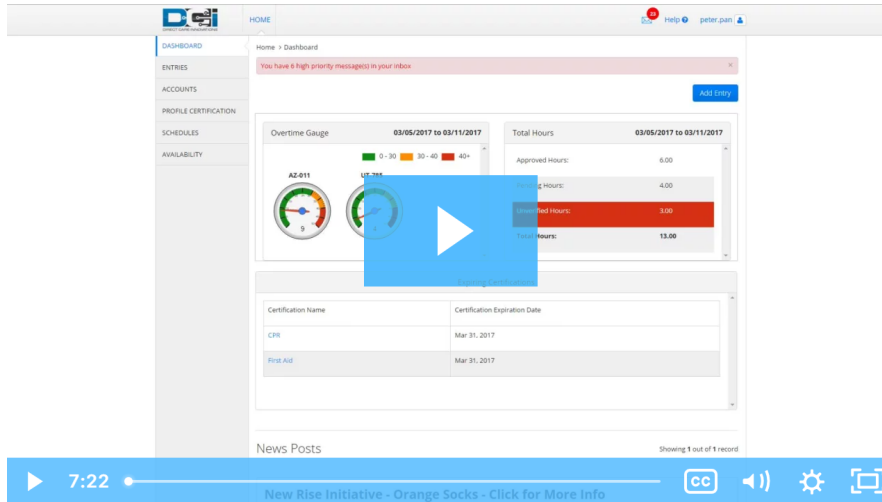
DCI
DIRECT CARE INNOVATIONS
HOME
29
Help
peter.pan

DASHBOARD
ENTRIES
ACCOUNTS
PROFILE CERTIFICATION
SCHEDULES
AVAILABILITY

Home > Dashboard

You have 6 high priority message(s) in your inbox

Add Entry

Overtime Gauge 03/05/2017 to 03/11/2017

0 - 30 30 - 40 40+

AZ-011
9
UT-795
4

Total Hours 03/05/2017 to 03/11/2017

| | |
|---|---|
| Approved Hours: | 6.00 |
| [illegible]g Hours: | 4.00 |
| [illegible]fied Hours: | 3.00 |
| Total Hours: | 13.00 |

Expiring Certifications

| Certification Name | Certification Expiration Date |
|---|---|
| CPR | Mar 31, 2017 |
| First Aid | Mar 31, 2017 |

News Posts

Showing 1 out of 1 record

7:22

New Rise Initiative - Orange Socks - Click for More Info